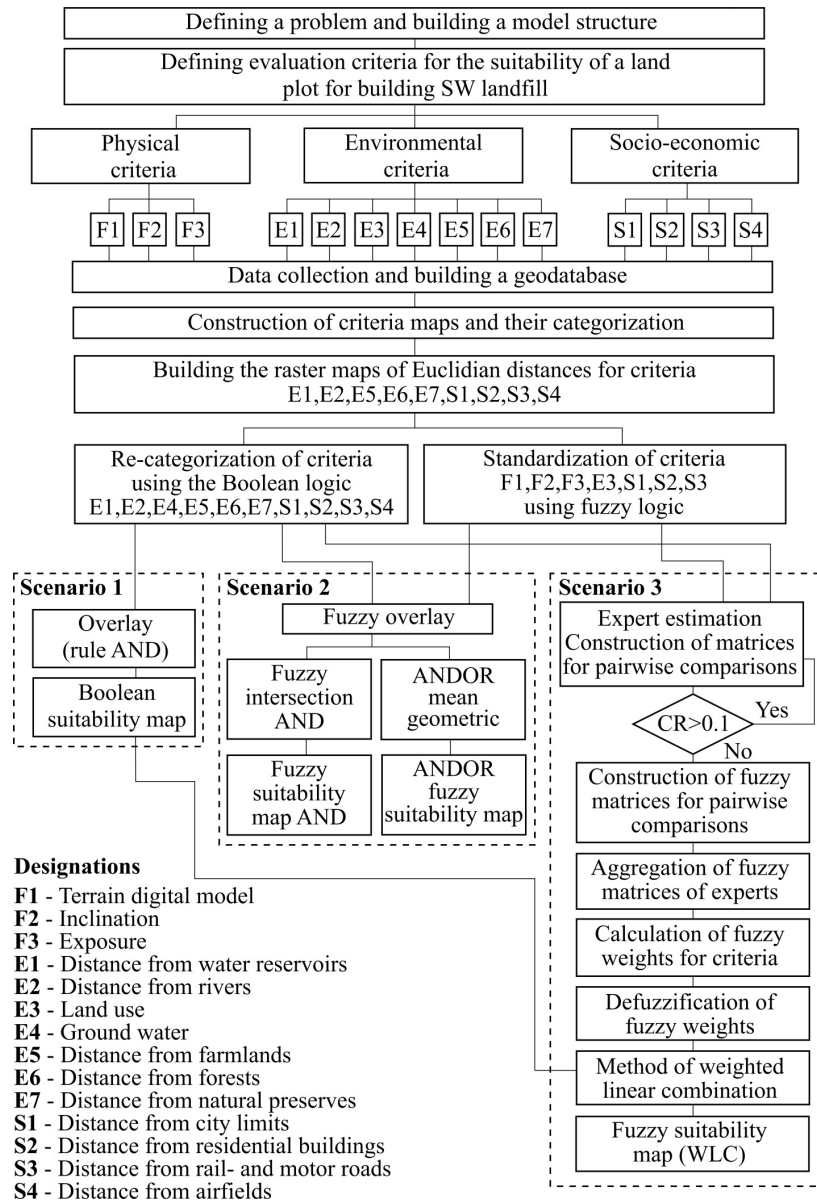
Defining a problem and building a model structure

Defining evaluation criteria for the suitability of a land plot for building SW landfill

Physical criteria

Environmental criteria

Socio-economic criteria

F1 F2 F3 E1 E2 E3 E4 E5 E6 E7 S1 S2 S3 S4

Data collection and building a geodatabase

Construction of criteria maps and their categorization

Building the raster maps of Euclidian distances for criteria E1,E2,E5,E6,E7,S1,S2,S3,S4

Re-categorization of criteria using the Boolean logic E1,E2,E4,E5,E6,E7,S1,S2,S3,S4

Standardization of criteria F1,F2,F3,E3,S1,S2,S3 using fuzzy logic

Scenario 1

Overlay (rule AND)

Boolean suitability map

Scenario 2

Fuzzy overlay

Fuzzy intersection AND

ANDOR mean geometric

Fuzzy suitability map AND

ANDOR fuzzy suitability map

Scenario 3

Expert estimation Construction of matrices for pairwise comparisons

CR>0.1

Yes

No

Construction of fuzzy matrices for pairwise comparisons

Aggregation of fuzzy matrices of experts

Calculation of fuzzy weights for criteria

Defuzzification of fuzzy weights

Method of weighted linear combination

Fuzzy suitability map (WLC)

Designations
F1 - Terrain digital model
F2 - Inclination
F3 - Exposure
E1 - Distance from water reservoirs
E2 - Distance from rivers
E3 - Land use
E4 - Ground water
E5 - Distance from farmlands
E6 - Distance from forests
E7 - Distance from natural preserves
S1 - Distance from city limits
S2 - Distance from residential buildings
S3 - Distance from rail- and motor roads
S4 - Distance from airfields